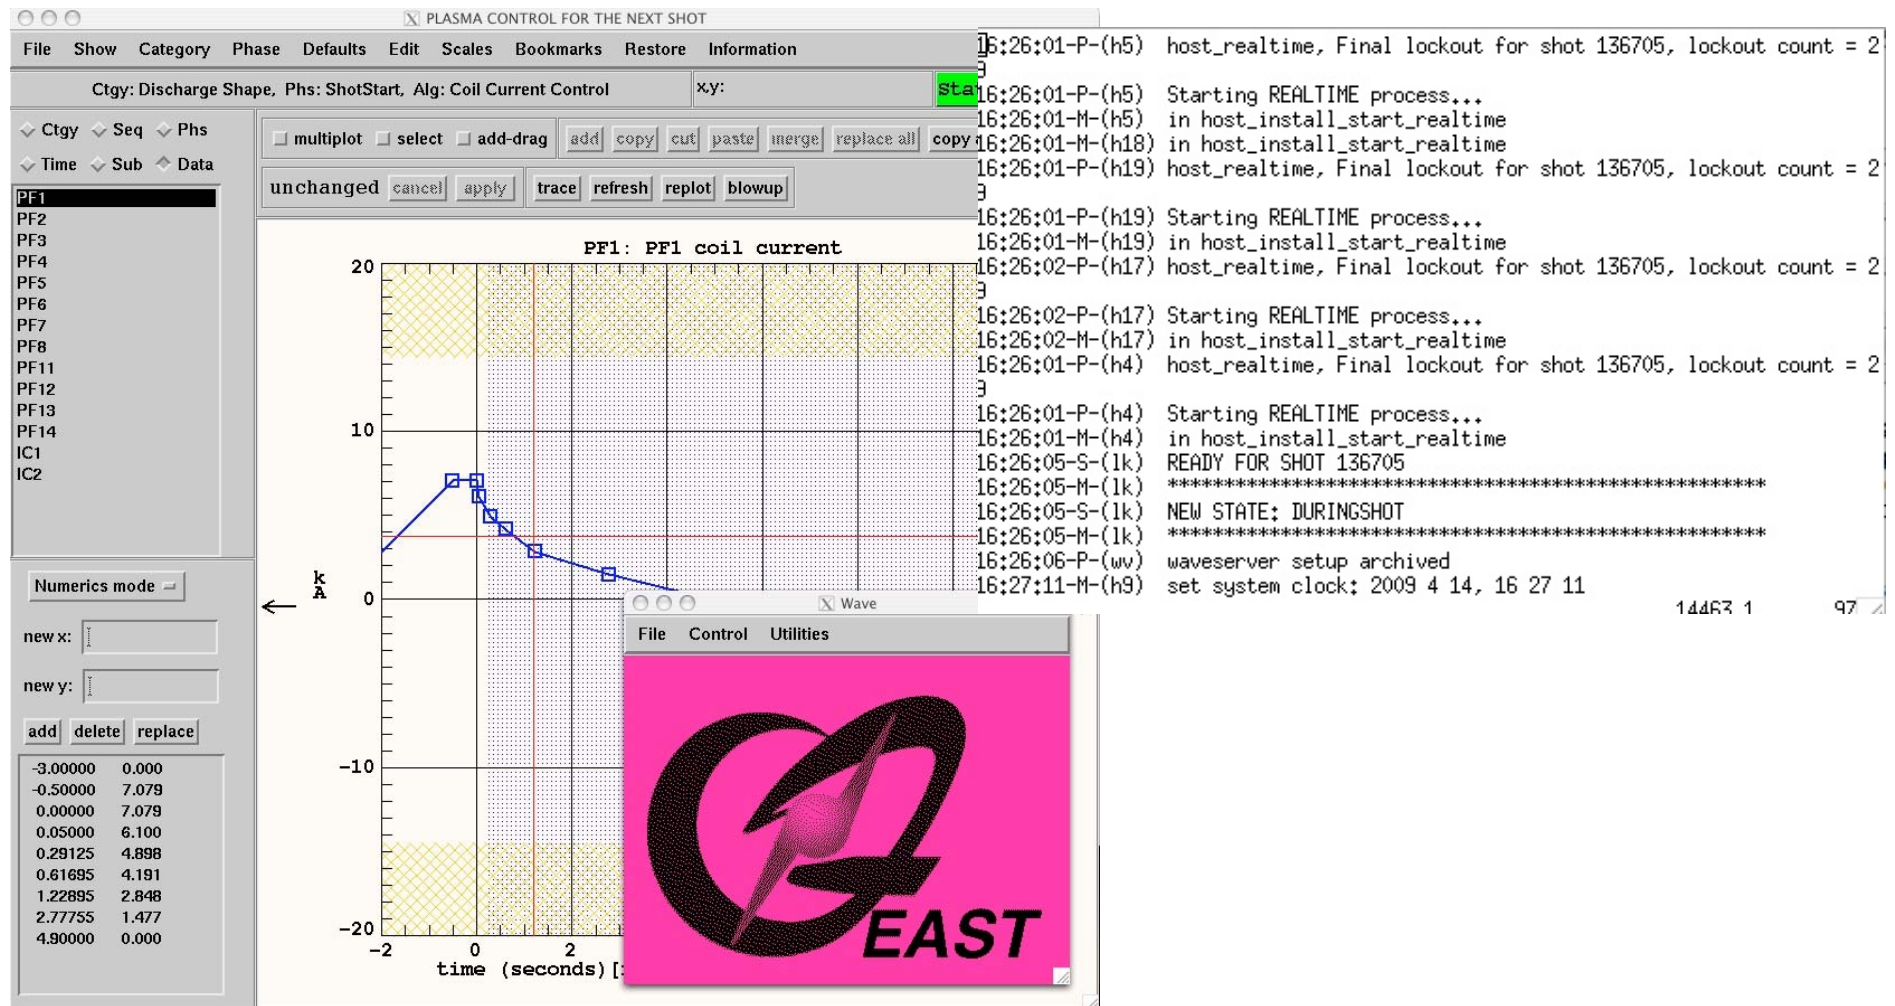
PLASMA CONTROL FOR THE NEXT SHOT

File Show Category Phase Defaults Edit Scales Bookmarks Restore Information

Ctgy: Discharge Shape, Phs: ShotStart, Alg: Coil Current Control

x,y:

Sta

Ctgy Seq Phs

Time Sub Data

multiplot select add-drag add copy cut paste merge replace all copy

unchanged cancel apply trace refresh replot blowup

PF1
PF2
PF3
PF4
PF5
PF6
PF7
PF8
PF11
PF12
PF13
PF14
IC1
IC2

PF1: PF1 coil current

20
10
0
−10
−20
kA
−2 0 2
time (seconds) [

Numerics mode

new x:

new y:

add delete replace

| | |
|---|---|
| -3.00000 | 0.000 |
| -0.50000 | 7.079 |
| 0.00000 | 7.079 |
| 0.05000 | 6.100 |
| 0.29125 | 4.898 |
| 0.61695 | 4.191 |
| 1.22895 | 2.848 |
| 2.77755 | 1.477 |
| 4.90000 | 0.000 |

Wave

File Control Utilities

EAST

16:26:01-P-(h5) host_realtime, Final lockout for shot 136705, lockout count = 2
3
16:26:01-P-(h5) Starting REALTIME process...
16:26:01-M-(h5) in host_install_start_realtime
16:26:01-M-(h18) in host_install_start_realtime
16:26:01-P-(h19) host_realtime, Final lockout for shot 136705, lockout count = 2
3
16:26:01-P-(h19) Starting REALTIME process...
16:26:01-M-(h19) in host_install_start_realtime
16:26:02-P-(h17) host_realtime, Final lockout for shot 136705, lockout count = 2
3
16:26:02-P-(h17) Starting REALTIME process...
16:26:02-M-(h17) in host_install_start_realtime
16:26:01-P-(h4) host_realtime, Final lockout for shot 136705, lockout count = 2
3
16:26:01-P-(h4) Starting REALTIME process...
16:26:01-M-(h4) in host_install_start_realtime
16:26:05-S-(lk) READY FOR SHOT 136705
16:26:05-M-(lk) ***********************************************
16:26:05-S-(lk) NEW STATE: DURINGSHOT
16:26:05-M-(lk) ***********************************************
16:26:06-P-(wv) waveserver setup archived
16:27:11-M-(h9) set system clock: 2009 4 14, 16 27 11
14463 1 97